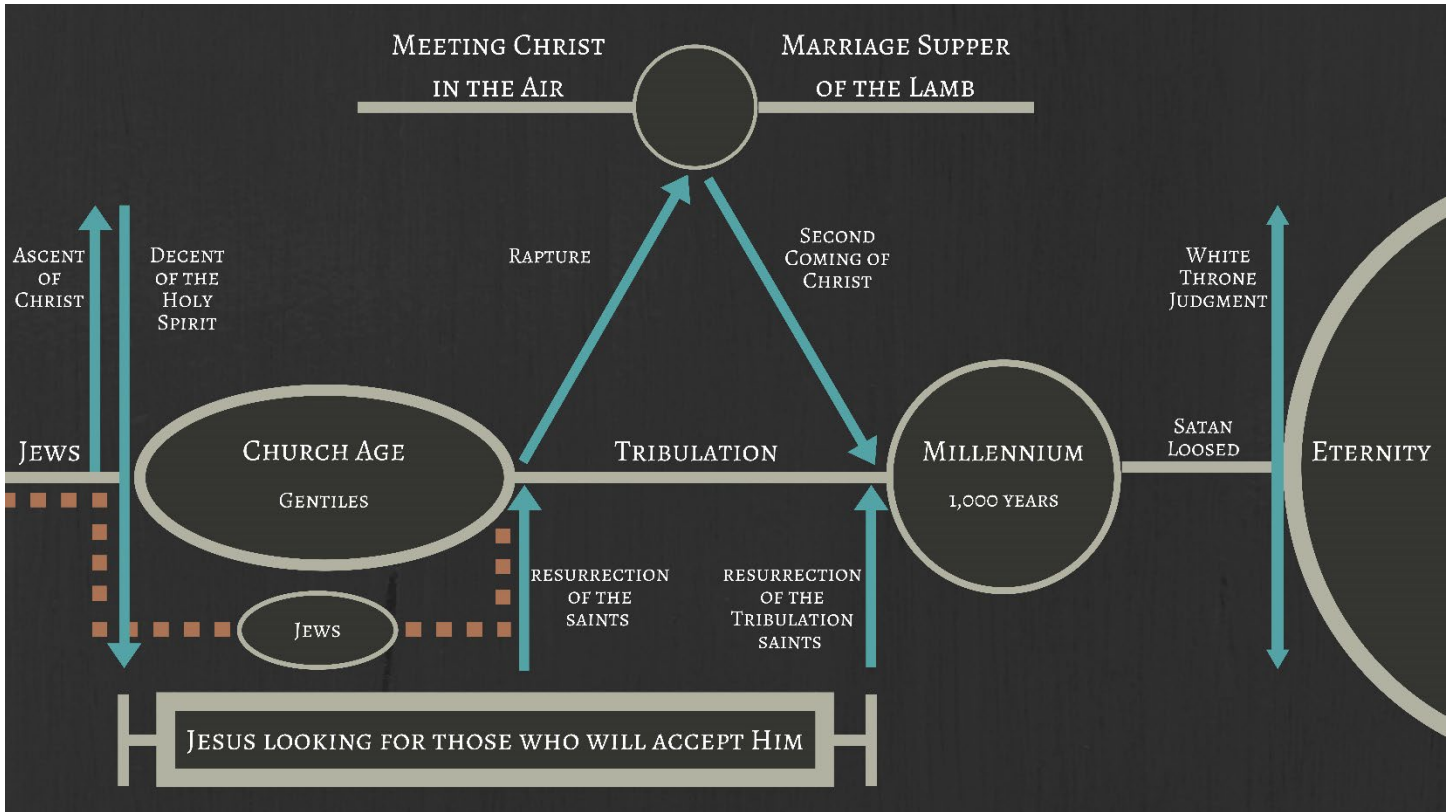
Meeting Christ in the Air

Marriage Supper of the Lamb

Ascent of Christ

Decent of the Holy Spirit

Rapture

Second Coming of Christ

White Throne Judgment

Jews

Church Age

Gentiles

Tribulation

Millennium

1,000 years

Satan Loosed

Eternity

Resurrection of the saints

Resurrection of the Tribulation saints

Jews

Jesus looking for those who will accept Him